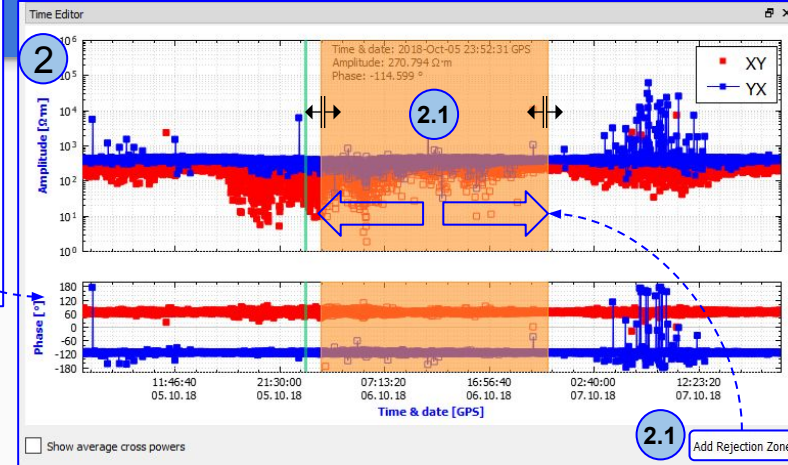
Time Editor

2

Time & date: 2018-Oct-05 23:52:31 GPS
Amplitude: 270.794 Ω·m
Phase: -114.599 °

XY
YX

2.1

Amplitude [Ω·m]

$10^6$
$10^5$
$10^4$
$10^3$
$10^2$
$10^1$
$10^0$

Phase [°]

180
120
60
0
-60
-120
-180

11:46:40
05.10.18

21:30:00
05.10.18

07:13:20
06.10.18

16:56:40
06.10.18

02:40:00
07.10.18

12:23:20
07.10.18

Time & date [GPS]

Show average cross powers

2.1

Add Rejection Zone